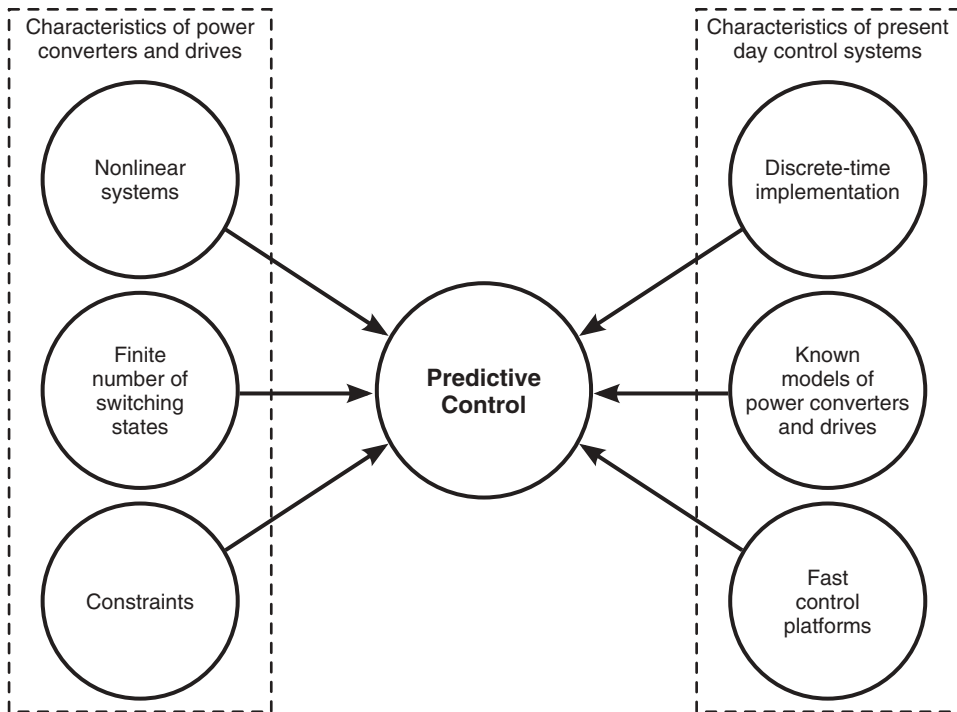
Characteristics of power converters and drives

Nonlinear systems

Finite number of switching states

Constraints

Predictive Control

Characteristics of present day control systems

Discrete-time implementation

Known models of power converters and drives

Fast control platforms